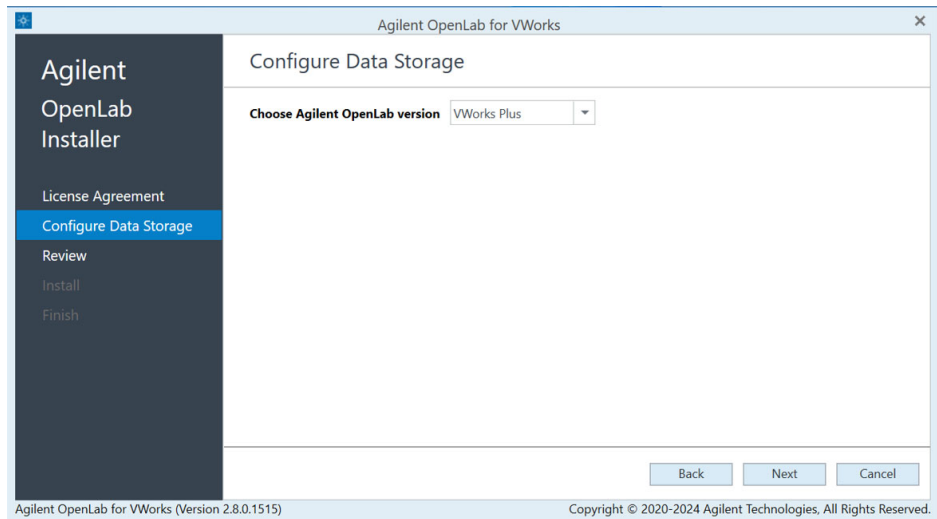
Agilent OpenLab for VWorks

×

Agilent
OpenLab
Installer

License Agreement
Configure Data Storage
Review
Install
Finish

Configure Data Storage

Choose Agilent OpenLab version VWorks Plus

Back Next Cancel

Agilent OpenLab for VWorks (Version 2.8.0.1515)

Copyright © 2020-2024 Agilent Technologies, All Rights Reserved.